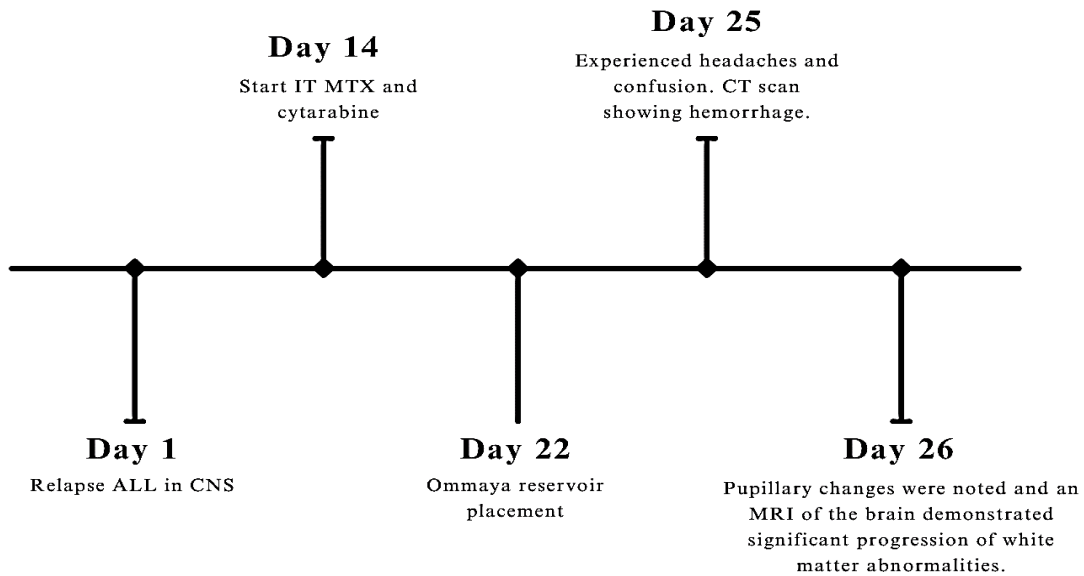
Day 25
Experienced headaches and confusion. CT scan showing hemorrhage.

Day 14
Start IT MTX and cytarabine

Day 1
Relapse ALL in CNS

Day 22
Ommaya reservoir placement

Day 26
Pupillary changes were noted and an MRI of the brain demonstrated significant progression of white matter abnormalities.